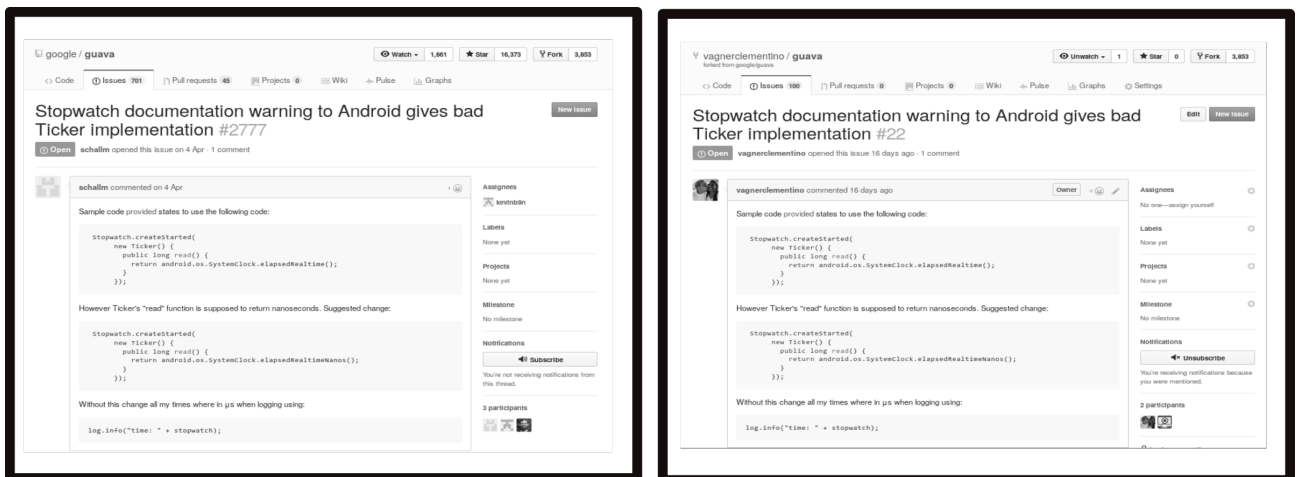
google / guava

Watch 1,661 Star 16,373 Fork 3,853

Code Issues 701 Pull requests 45 Projects 0 Wiki Pulse Graphs

Stopwatch documentation warning to Android gives bad Ticker implementation #2777

New issue

Open schallm opened this issue on 4 Apr · 1 comment

schallm commented on 4 Apr

Sample code provided states to use the following code:

```
Stopwatch.createStarted(
    new Ticker() {
      public long read() {
        return android.os.SystemClock.elapsedRealtime();
      }
    });
```

However Ticker's "read" function is supposed to return nanoseconds. Suggested change:

```
Stopwatch.createStarted(
    new Ticker() {
      public long read() {
        return android.os.SystemClock.elapsedRealtimeNanos();
      }
    });
```

Without this change all my times where in µs when logging using:

```
log.info("time: " + stopwatch);
```

Assignees
kevinb9n

Labels
None yet

Projects
None yet

Milestone
No milestone

Notifications
Subscribe
You're not receiving notifications from this thread.

3 participants

vagnerclementino / guava
forked from google/guava

Unwatch 1 Star 0 Fork 3,853

Code Issues 100 Pull requests 0 Projects 0 Wiki Pulse Graphs Settings

Stopwatch documentation warning to Android gives bad Ticker implementation #22

Edit New issue

Open vagnerclementino opened this issue 16 days ago · 1 comment

vagnerclementino commented 16 days ago Owner

Sample code provided states to use the following code:

```
Stopwatch.createStarted(
    new Ticker() {
      public long read() {
        return android.os.SystemClock.elapsedRealtime();
      }
    });
```

However Ticker's "read" function is supposed to return nanoseconds. Suggested change:

```
Stopwatch.createStarted(
    new Ticker() {
      public long read() {
        return android.os.SystemClock.elapsedRealtimeNanos();
      }
    });
```

Without this change all my times where in µs when logging using:

```
log.info("time: " + stopwatch);
```

Assignees
No one—assign yourself

Labels
None yet

Projects
None yet

Milestone
No milestone

Notifications
Unsubscribe
You're receiving notifications because you were mentioned.

2 participants